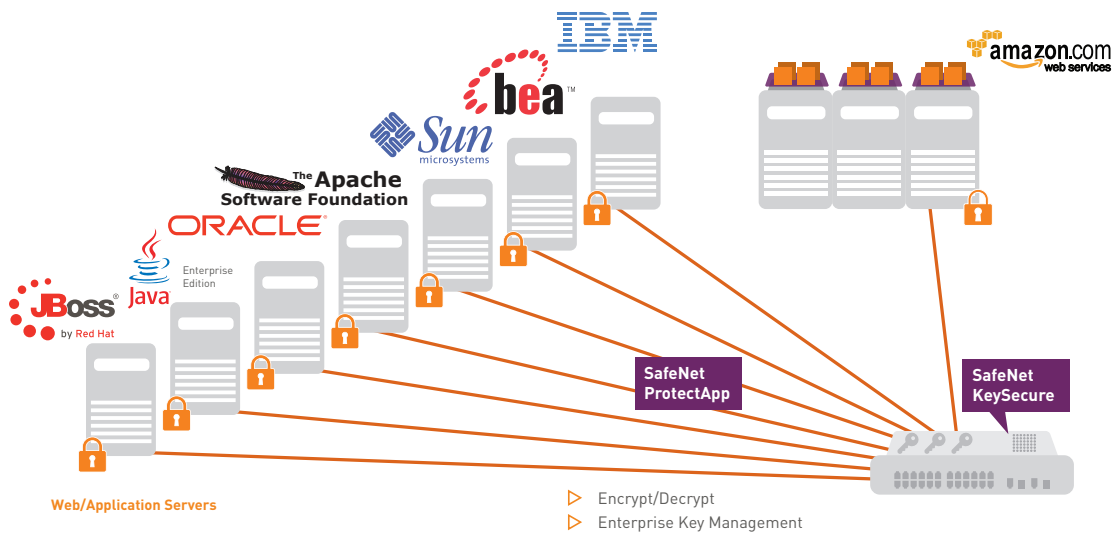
IBM

amazon.com
web services

bea™

Sun
microsystems

The Apache
Software Foundation

ORACLE®

Java
Enterprise
Edition

JBoss®
by Red Hat

SafeNet
ProtectApp

SafeNet
KeySecure

Web/Application Servers

Encrypt/Decrypt
Enterprise Key Management